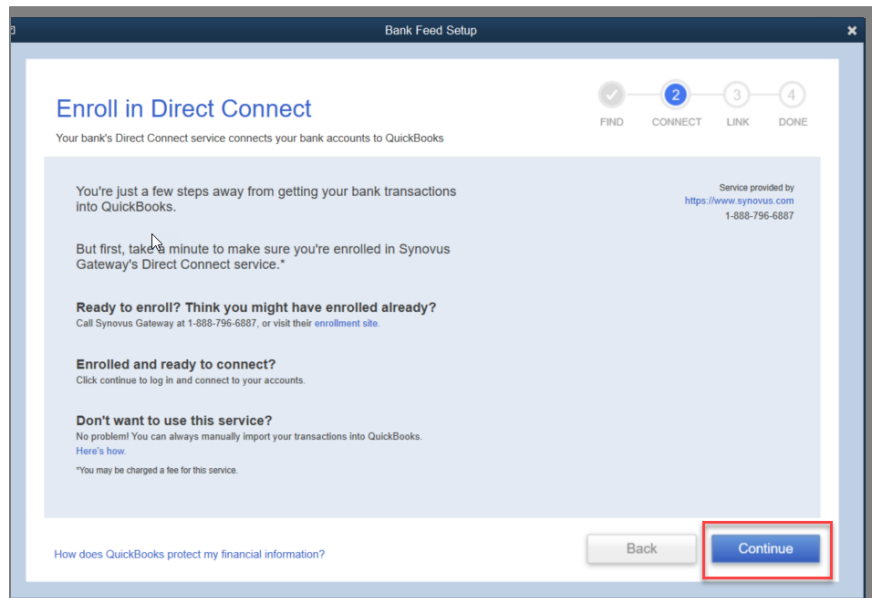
Bank Feed Setup

Enroll in Direct Connect

Your bank's Direct Connect service connects your bank accounts to QuickBooks

2 3 4

FIND CONNECT LINK DONE

You're just a few steps away from getting your bank transactions into QuickBooks.

But first, take a minute to make sure you're enrolled in Synovus Gateway's Direct Connect service.*

Service provided by
https://www.synovus.com
1-888-796-6887

Ready to enroll? Think you might have enrolled already?
Call Synovus Gateway at 1-888-796-6887, or visit their enrollment site.

Enrolled and ready to connect?
Click continue to log in and connect to your accounts.

Don't want to use this service?
No problem! You can always manually import your transactions into QuickBooks.
Here's how.

*You may be charged a fee for this service.

How does QuickBooks protect my financial information?

Back

Continue